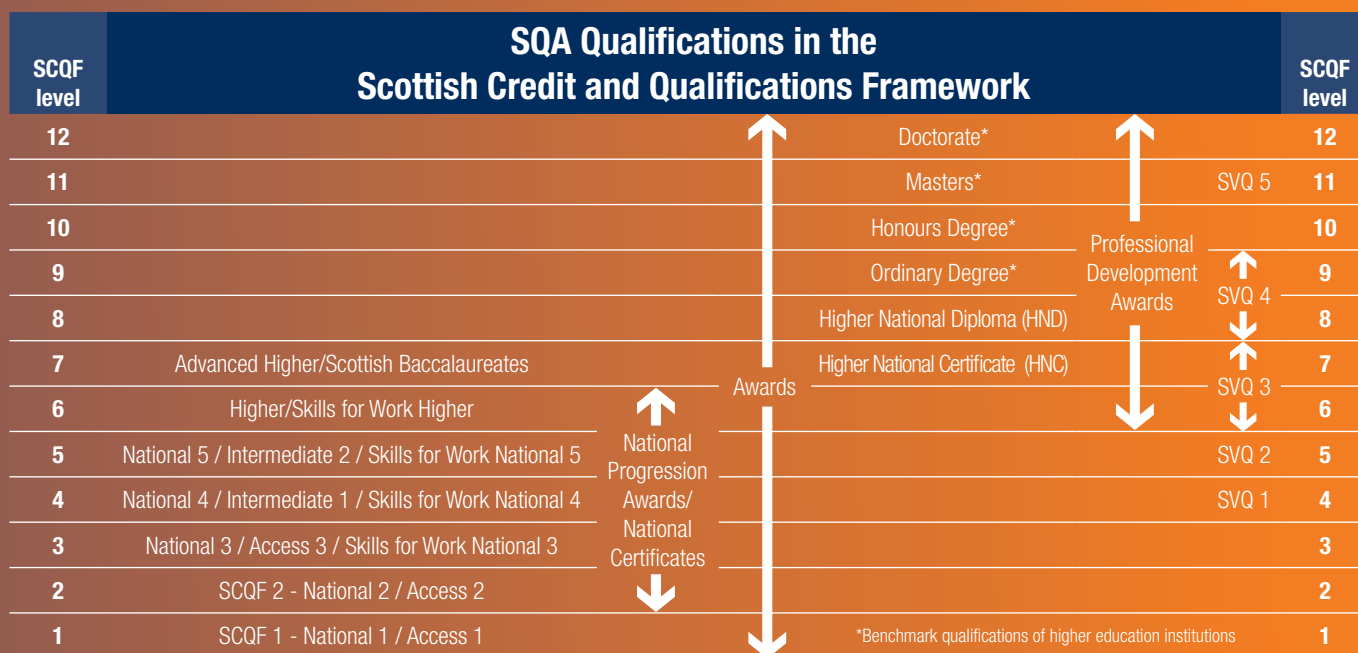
SQA Qualifications in the Scottish Credit and Qualifications Framework

| SCQF level | | | | | | SCQF level |
|---|---|---|---|---|---|---|
| 12 | | | Doctorate* | | | 12 |
| 11 | | | Masters* | | SVQ 5 | 11 |
| 10 | | | Honours Degree* | Professional Development Awards | | 10 |
| 9 | | | Ordinary Degree* | | SVQ 4 | 9 |
| 8 | | | Higher National Diploma (HND) | | | 8 |
| 7 | Advanced Higher/Scottish Baccalaureates | | Higher National Certificate (HNC) | | SVQ 3 | 7 |
| 6 | Higher/Skills for Work Higher | National Progression Awards/ National Certificates | Awards | | | 6 |
| 5 | National 5 / Intermediate 2 / Skills for Work National 5 | | | | SVQ 2 | 5 |
| 4 | National 4 / Intermediate 1 / Skills for Work National 4 | | | | SVQ 1 | 4 |
| 3 | National 3 / Access 3 / Skills for Work National 3 | | | | | 3 |
| 2 | SCQF 2 - National 2 / Access 2 | | | | | 2 |
| 1 | SCQF 1 - National 1 / Access 1 | | *Benchmark qualifications of higher education institutions | | | 1 |